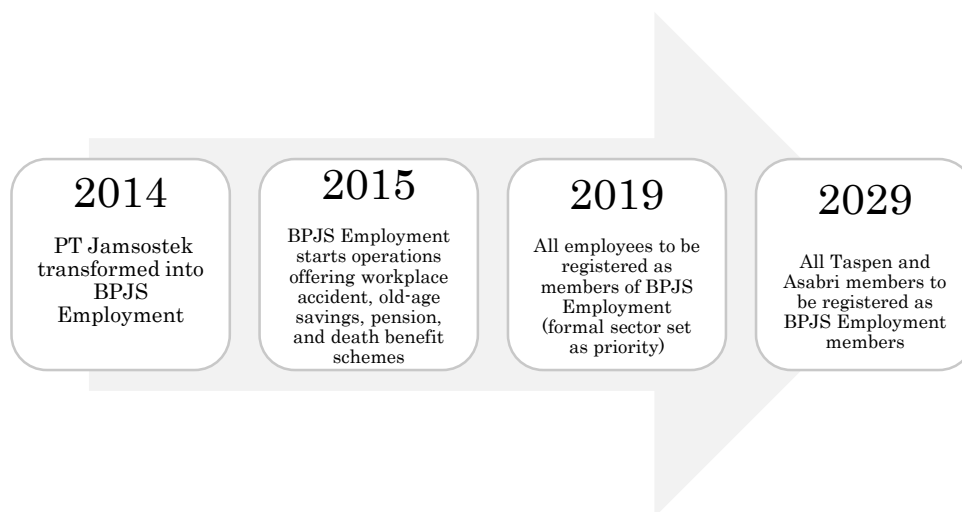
2014

PT Jamsostek transformed into BPJS Employment

2015

BPJS Employment starts operations offering workplace accident, old-age savings, pension, and death benefit schemes

2019

All employees to be registered as members of BPJS Employment (formal sector set as priority)

2029

All Taspen and Asabri members to be registered as BPJS Employment members